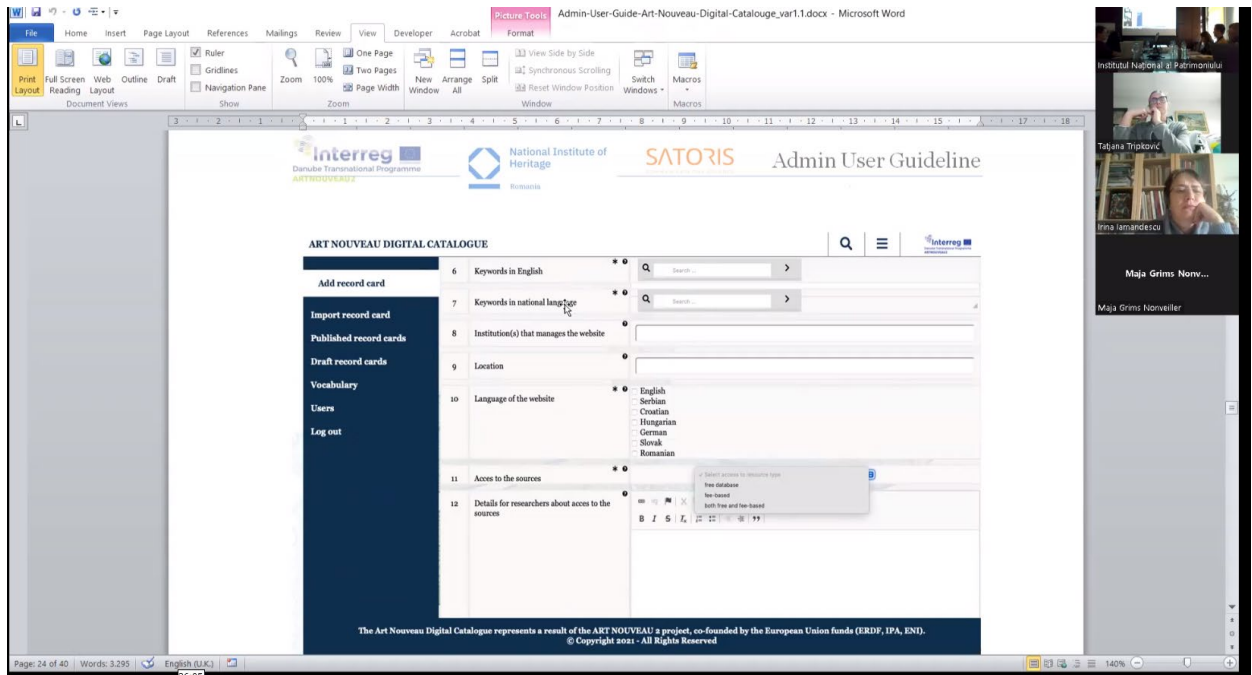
Picture Tools Admin-User-Guide-Art-Nouveau-Digital-Catalouge_var1.1.docx - Microsoft Word

File Home Insert Page Layout References Mailings Review View Developer Acrobat Format

Print Layout Full Screen Reading Web Layout Outline Draft
Document Views
Ruler Gridlines Navigation Pane
Show
Zoom 100% One Page Two Pages Page Width
Zoom
New Window Arrange All Split View Side by Side Synchronous Scrolling Reset Window Position Switch Windows
Window
Macros
Macros

Interreg
Danube Transnational Programme
ARTNOUVEAU2
National Institute of Heritage
Romania
SATORIS
Admin User Guideline

ART NOUVEAU DIGITAL CATALOGUE

Interreg

Add record card
Import record card
Published record cards
Draft record cards
Vocabulary
Users
Log out

| | | |
|---|---|---|
| 6 | Keywords in English | Search... |
| 7 | Keywords in national language | Search... |
| 8 | Institution(s) that manages the website | |
| 9 | Location | |
| 10 | Language of the website | English Serbian Croatian Hungarian German Slovak Romanian |
| 11 | Acces to the sources | Select access to resource type / free database / fee-based / both free and fee-based |
| 12 | Details for researchers about acces to the sources | B I S |

The Art Nouveau Digital Catalogue represents a result of the ART NOUVEAU 2 project, co-founded by the European Union funds (ERDF, IPA, ENI).
© Copyright 2021 - All Rights Reserved

Institutul Național al Patrimoniului
Tatjana Tripković
Irina Iamandescu
Maja Grims Nonv...
Maja Grims Nonveiller

Page: 24 of 40 Words: 3.295 English (U.K.) 140%